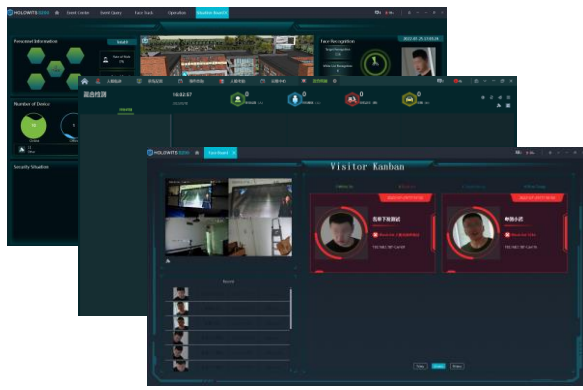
HOLOWITS

Event Center

Event Query

Face Track

Operation

Situation Board

Personnel Information

Face Recognition

Number of Device

Security Situation

16:02:07

Visitor Kanban

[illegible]

Face Board

Today

Week

Month